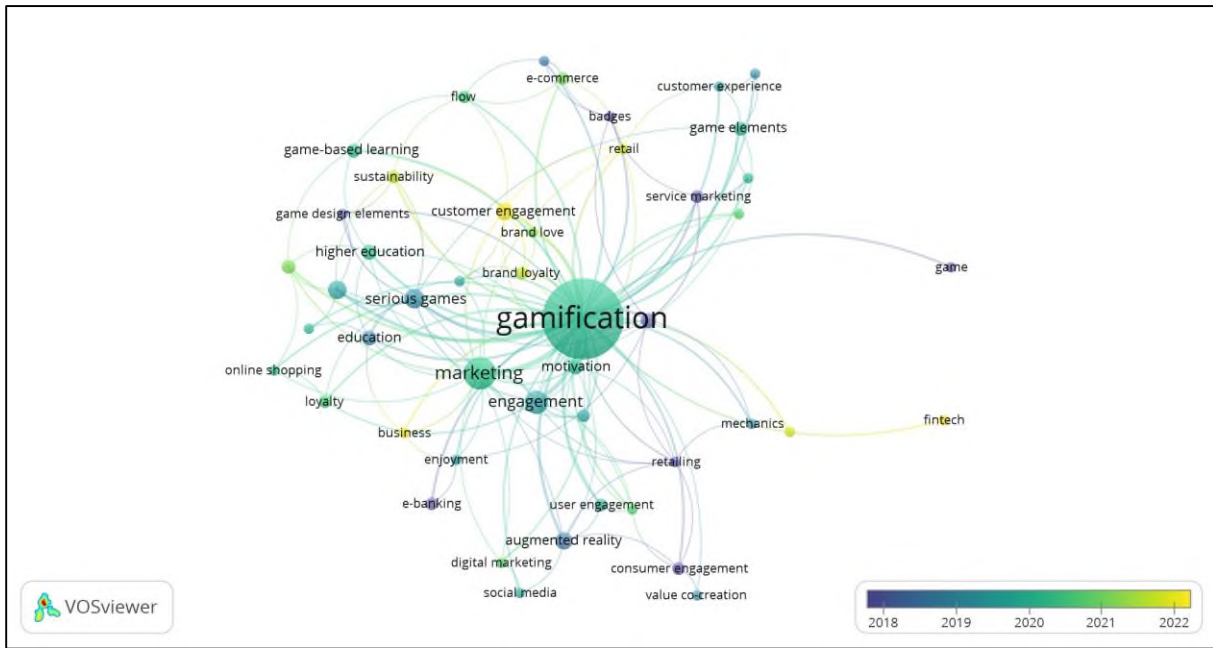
e-commerce
customer experience
flow
badges
game elements
game-based learning
retail
sustainability
service marketing
game design elements
customer engagement
brand love
higher education
game
brand loyalty
serious games
gamification
education
online shopping
marketing
motivation
loyalty
engagement
mechanics
fintech
business
enjoyment
retailing
e-banking
user engagement
augmented reality
digital marketing
consumer engagement
social media
value co-creation
VOSviewer
2018
2019
2020
2021
2022